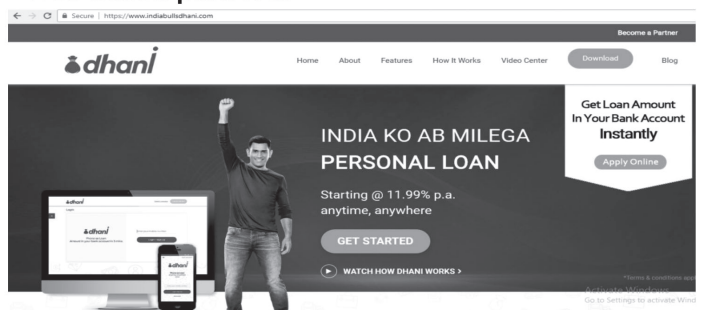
Secure | https://www.indiabullsdhani.com

Become a Partner

dhani

Home About Features How It Works Video Center Download Blog

INDIA KO AB MILEGA
PERSONAL LOAN

Starting @ 11.99% p.a.
anytime, anywhere

GET STARTED

WATCH HOW DHANI WORKS >

Get Loan Amount In Your Bank Account Instantly

Apply Online

*Terms & conditions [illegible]

Activate Windows
Go to Settings to activate Wind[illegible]

dhani

dhani

dhani